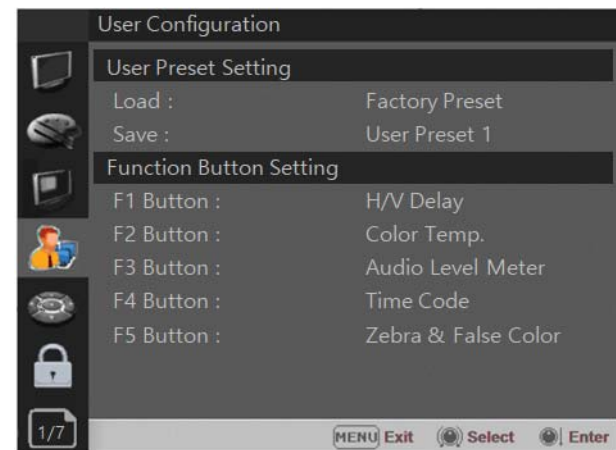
User Configuration

User Preset Setting

Load : Factory Preset

Save : User Preset 1

Function Button Setting

F1 Button : H/V Delay

F2 Button : Color Temp.

F3 Button : Audio Level Meter

F4 Button : Time Code

F5 Button : Zebra & False Color

1/7

MENU Exit Select Enter